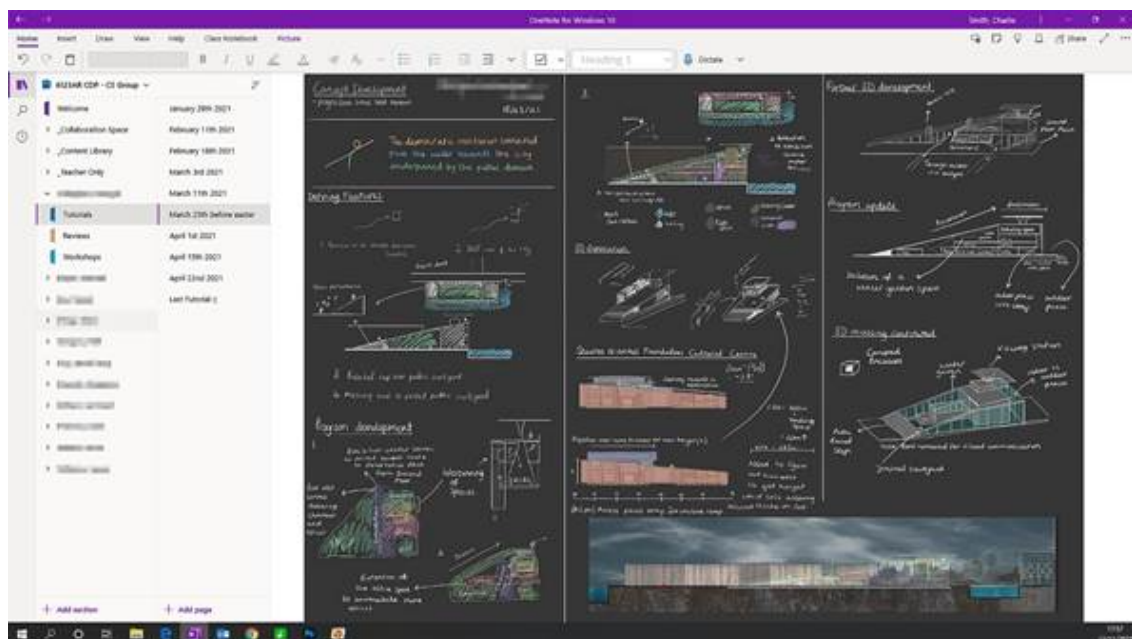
OneNote for Windows 10

Smith, Charlie

Home Insert Draw View Help Class Notebook Picture

Heading 1

Dictate

Share

6023AR CDP - CE Group

Welcome

_Collaboration Space

_Content Library

_Teacher Only

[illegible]

Tutorials

Reviews

Workshops

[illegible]

January 28th 2021

February 11th 2021

February 18th 2021

March 3rd 2021

March 11th 2021

March 25th before easter

April 1st 2021

April 15th 2021

April 22nd 2021

Last Tutorial :)

+ Add section

+ Add page

Concept Development

The domesticated nocturnal connected from the wider network, the city underpinned by the public domain

Defining Position

Program development

Widening of spaces

Extension of the active space to accommodate more users

3D Extension

Quarter & retail Foundation Cultural Centre

Further 3D development

Program update

Inclusion of a central garden space

3D massing continued

Viewing station

Covered Entrance